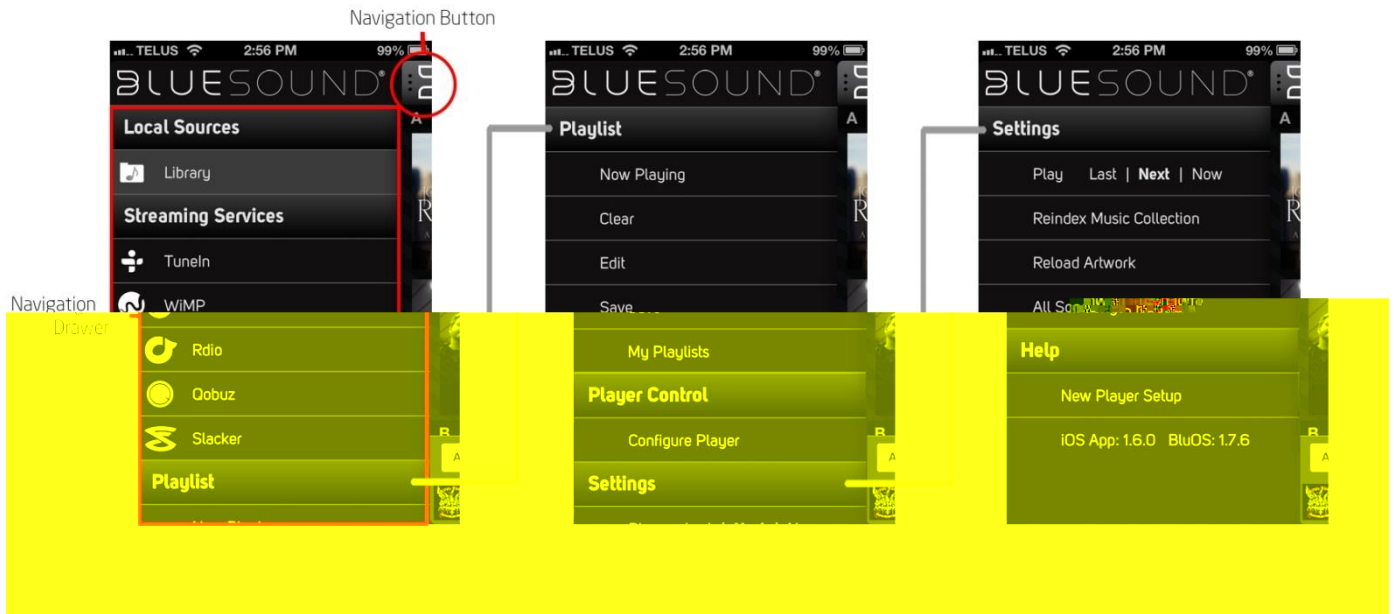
Navigation Button

TELUS 2:56 PM 99%
BLUESOUND®
Local Sources
Library
Streaming Services
TuneIn
WiMP
Rdio
Qobuz
Slacker
Playlist
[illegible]

Navigation Drawer

TELUS 2:56 PM 99%
BLUESOUND®
Playlist
Now Playing
Clear
Edit
Save
My Playlists
Player Control
Configure Player
Settings
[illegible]

TELUS 2:56 PM 99%
BLUESOUND®
Settings
Play Last | Next | Now
Reindex Music Collection
Reload Artwork
All So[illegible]
Help
New Player Setup
iOS App: 1.6.0 BluOS: 1.7.6